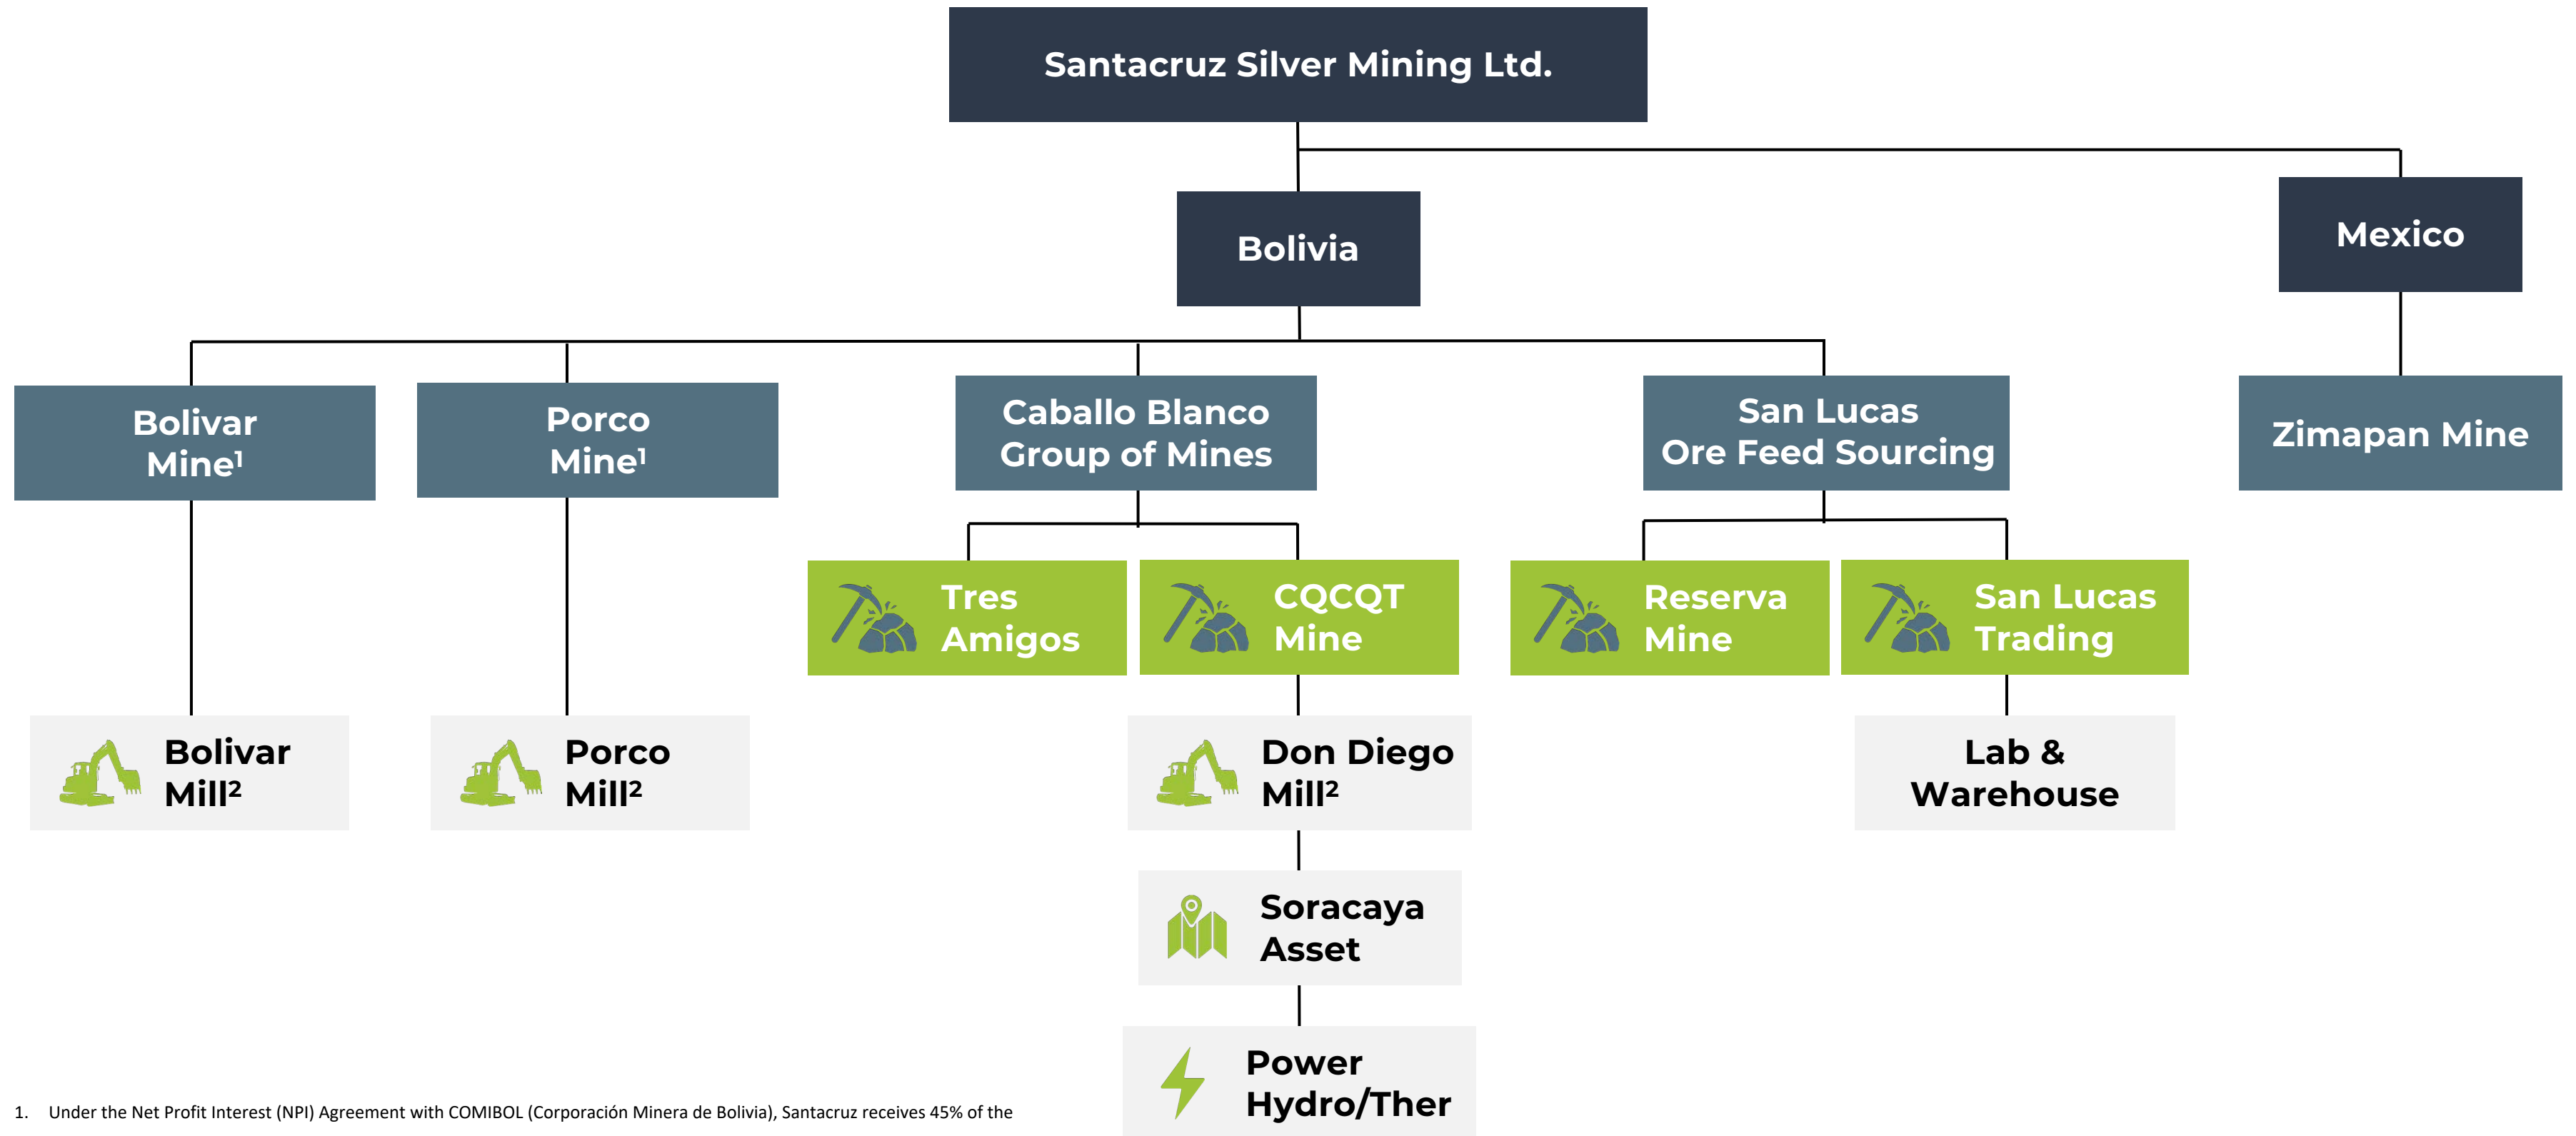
Santacruz Silver Mining Ltd.

Bolivia

Mexico

Bolivar Mine$^1$

Porco Mine$^1$

Caballo Blanco Group of Mines

San Lucas Ore Feed Sourcing

Zimapan Mine

Tres Amigos

CQCQT Mine

Reserva Mine

San Lucas Trading

Bolivar Mill$^2$

Porco Mill$^2$

Don Diego Mill$^2$

Lab & Warehouse

Soracaya Asset

Power Hydro/Ther

1. Under the Net Profit Interest (NPI) Agreement with COMIBOL (Corporación Minera de Bolivia), Santacruz receives 45% of the